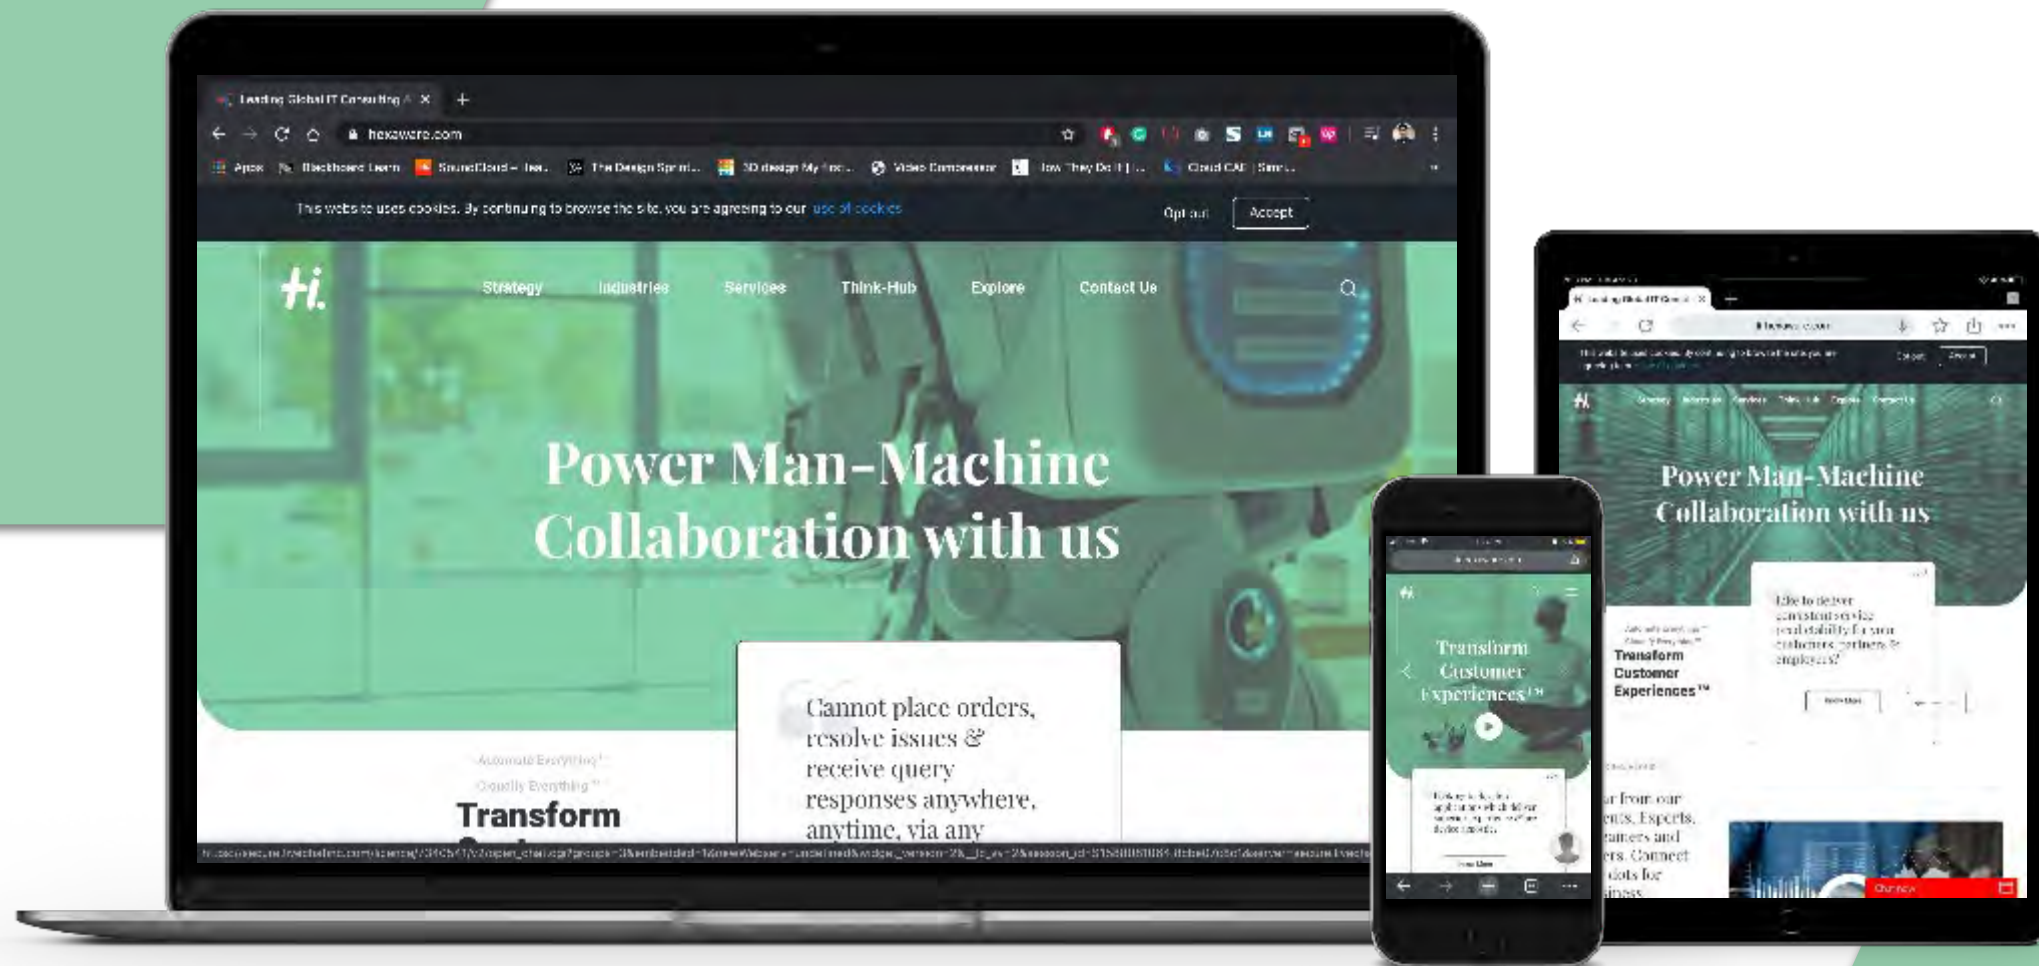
Leading Global IT Consulting ×
hexaware.com
Apps Blackboard Learn SoundCloud – Hea... The Design Sprint... 3D design My Proj... Video Compressor How They Do It | ... Cloud CAE | Sim...

This website uses cookies. By continuing to browse the site, you are agreeing to our use of cookies
Opt out Accept

Strategy Industries Services Think-Hub Explore Contact Us

Power Man-Machine Collaboration with us

Automate Everything™
Cloudify Everything™
Transform

Cannot place orders, resolve issues & receive query responses anywhere, anytime, via any

Power Man-Machine Collaboration with us

Transform Customer Experiences™

Like to deliver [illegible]

Transform Customer Experiences™

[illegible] from our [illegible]nts, Experts, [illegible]ners and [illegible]rs. Connect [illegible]dots for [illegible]iness.